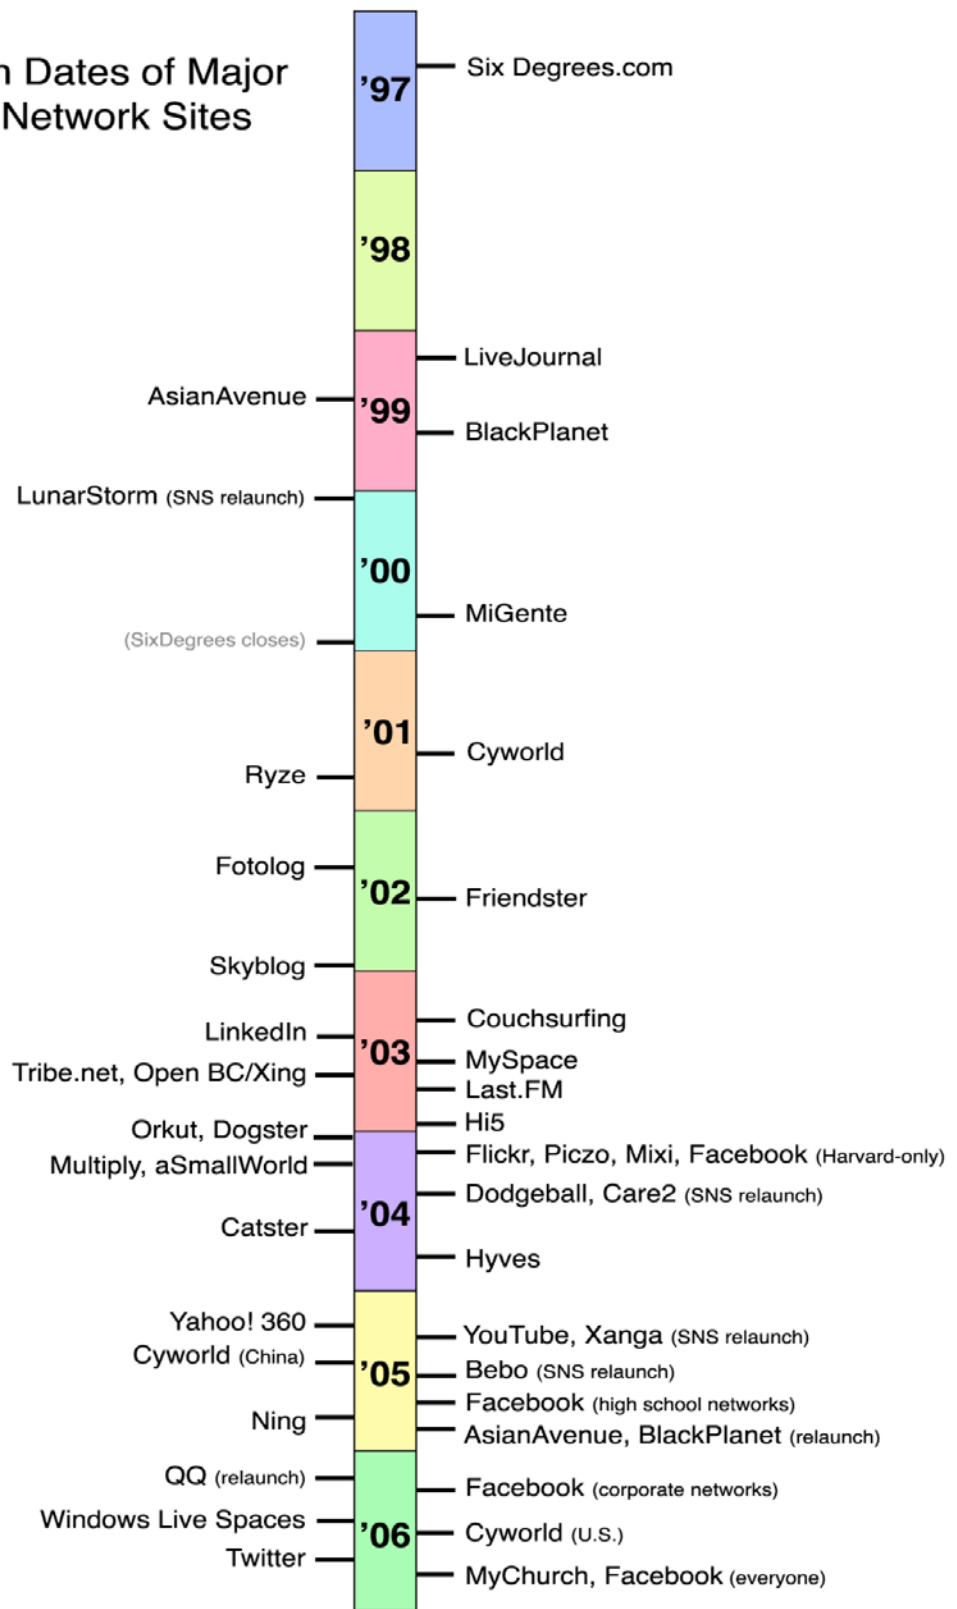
n Dates of Major
Network Sites

'97
Six Degrees.com

'98

'99
AsianAvenue
LiveJournal
BlackPlanet

LunarStorm (SNS relaunch)

'00
MiGente
(SixDegrees closes)

'01
Cyworld
Ryze

'02
Fotolog
Friendster
Skyblog

'03
LinkedIn
Couchsurfing
Tribe.net, Open BC/Xing
MySpace
Last.FM
Hi5

Orkut, Dogster
Flickr, Piczo, Mixi, Facebook (Harvard-only)

'04
Multiply, aSmallWorld
Dodgeball, Care2 (SNS relaunch)
Catster
Hyves

'05
Yahoo! 360
YouTube, Xanga (SNS relaunch)
Cyworld (China)
Bebo (SNS relaunch)
Facebook (high school networks)
Ning
AsianAvenue, BlackPlanet (relaunch)

'06
QQ (relaunch)
Facebook (corporate networks)
Windows Live Spaces
Cyworld (U.S.)
Twitter
MyChurch, Facebook (everyone)